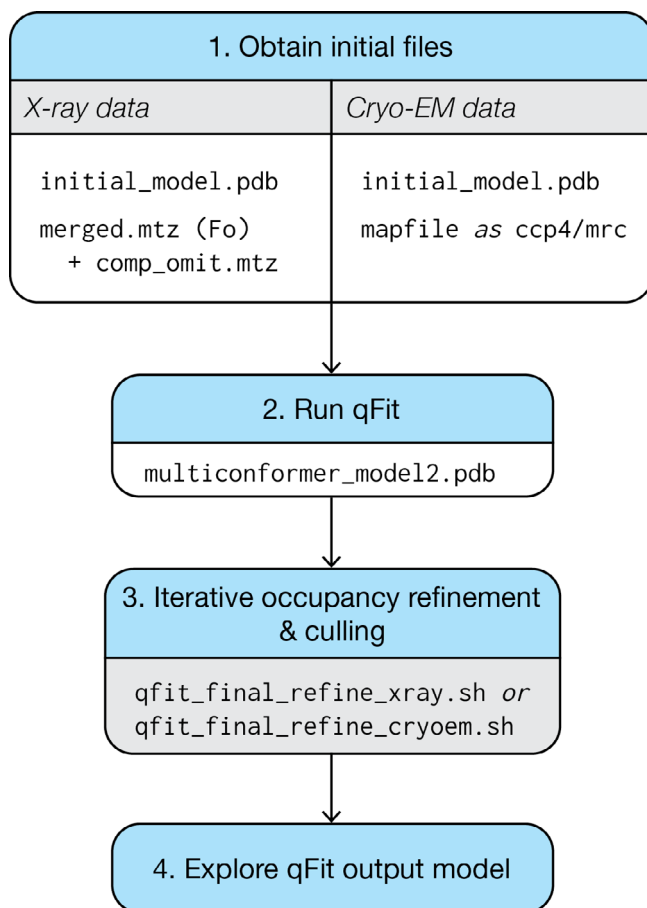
1. Obtain initial files

| X-ray data | Cryo-EM data |
|---|---|
| initial_model.pdb | initial_model.pdb |
| merged.mtz (Fo) + comp_omit.mtz | mapfile as ccp4/mrc |

2. Run qFit

multiconformer_model2.pdb

3. Iterative occupancy refinement & culling

qfit_final_refine_xray.sh or
qfit_final_refine_cryoem.sh

4. Explore qFit output model